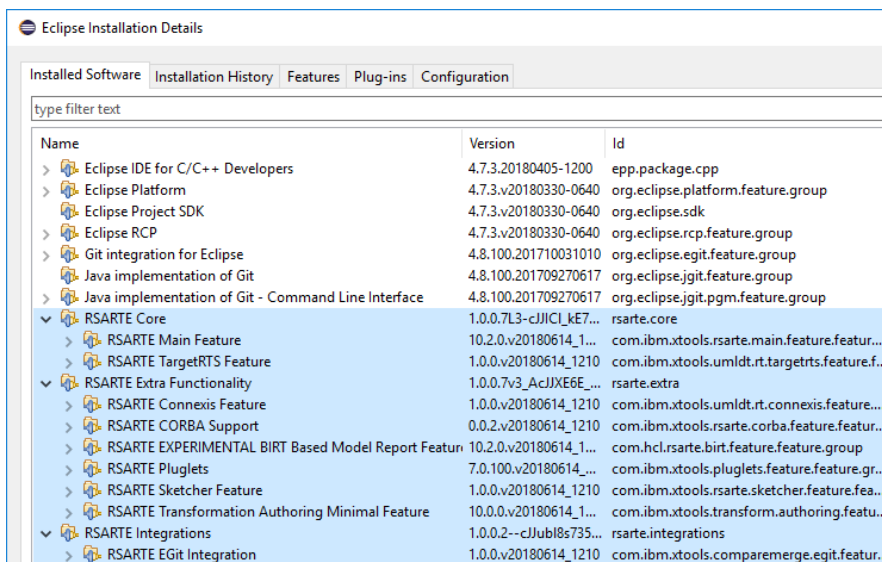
Eclipse Installation Details

Installed Software | Installation History | Features | Plug-ins | Configuration

type filter text

| Name | Version | Id |
|---|---|---|
| Eclipse IDE for C/C++ Developers | 4.7.3.20180405-1200 | epp.package.cpp |
| Eclipse Platform | 4.7.3.v20180330-0640 | org.eclipse.platform.feature.group |
| Eclipse Project SDK | 4.7.3.v20180330-0640 | org.eclipse.sdk |
| Eclipse RCP | 4.7.3.v20180330-0640 | org.eclipse.rcp.feature.group |
| Git integration for Eclipse | 4.8.100.201710031010 | org.eclipse.egit.feature.group |
| Java implementation of Git | 4.8.100.201709270617 | org.eclipse.jgit.feature.group |
| Java implementation of Git - Command Line Interface | 4.8.100.201709270617 | org.eclipse.jgit.pgm.feature.group |
| RSARTE Core | 1.0.0.7L3-cJJICI_kE7... | rsarte.core |
| RSARTE Main Feature | 10.2.0.v20180614_1... | com.ibm.xtools.rsarte.main.feature.featur... |
| RSARTE TargetRTS Feature | 1.0.0.v20180614_1210 | com.ibm.xtools.umldt.rt.targetrts.feature.f... |
| RSARTE Extra Functionality | 1.0.0.7v3_AcJJXE6E_... | rsarte.extra |
| RSARTE Connexis Feature | 1.0.0.v20180614_1210 | com.ibm.xtools.umldt.rt.connexis.feature... |
| RSARTE CORBA Support | 0.0.2.v20180614_1210 | com.ibm.xtools.rsarte.corba.feature.featur... |
| RSARTE EXPERIMENTAL BIRT Based Model Report Featur | 10.2.0.v20180614_1... | com.hcl.rsarte.birt.feature.feature.group |
| RSARTE Pluglets | 7.0.100.v20180614_... | com.ibm.xtools.pluglets.feature.feature.gr... |
| RSARTE Sketcher Feature | 1.0.0.v20180614_1210 | com.ibm.xtools.rsarte.sketcher.feature.fea... |
| RSARTE Transformation Authoring Minimal Feature | 10.0.0.v20180614_1... | com.ibm.xtools.transform.authoring.featu... |
| RSARTE Integrations | 1.0.0.2--cJJubl8s735... | rsarte.integrations |
| RSARTE EGit Integration | 1.0.0.v20180614_1210 | com.ibm.xtools.comparemerge.egit.featur... |